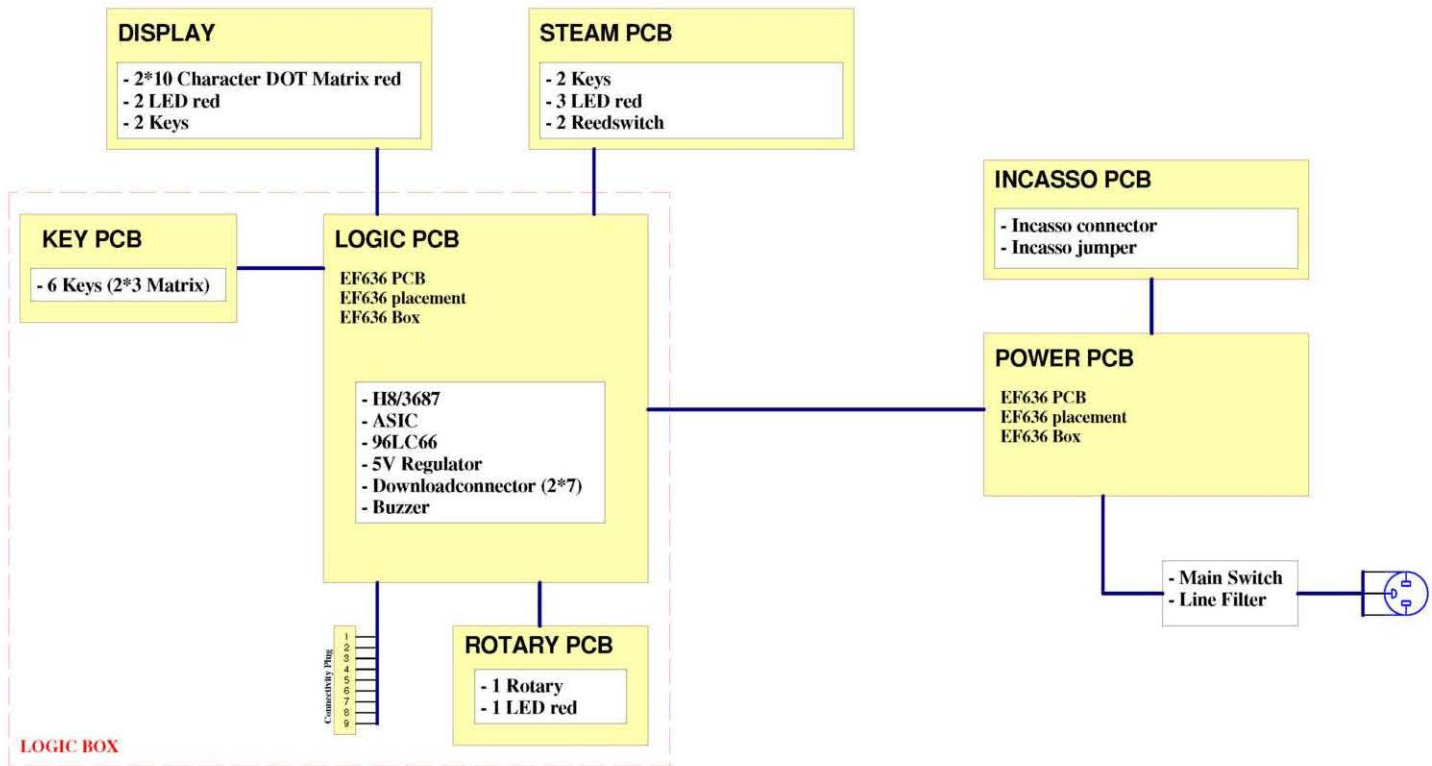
DISPLAY

- 2*10 Character DOT Matrix red
- 2 LED red
- 2 Keys

STEAM PCB

- 2 Keys
- 3 LED red
- 2 Reedswitch

INCASSO PCB

- Incasso connector
- Incasso jumper

KEY PCB

- 6 Keys (2*3 Matrix)

LOGIC PCB

EF636 PCB
EF636 placement
EF636 Box

- H8/3687
- ASIC
- 96LC66
- 5V Regulator
- Downloadconnector (2*7)
- Buzzer

POWER PCB

EF636 PCB
EF636 placement
EF636 Box

- Main Switch
- Line Filter

Connectivity Plug
1
2
3
4
5
6
7
8
9

ROTARY PCB

- 1 Rotary
- 1 LED red

LOGIC BOX